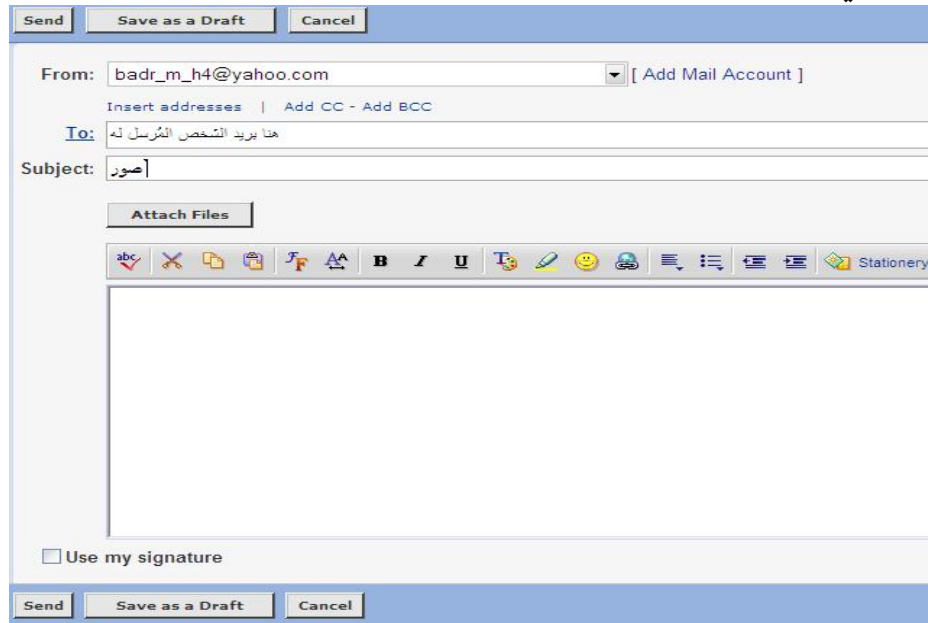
Send | Save as a Draft | Cancel

From: badr_m_h4@yahoo.com [ Add Mail Account ]

Insert addresses | Add CC - Add BCC

To: هنا بريد الشخص المُرسل له

Subject: صور

Attach Files

abc B I U Stationery

Use my signature

Send | Save as a Draft | Cancel